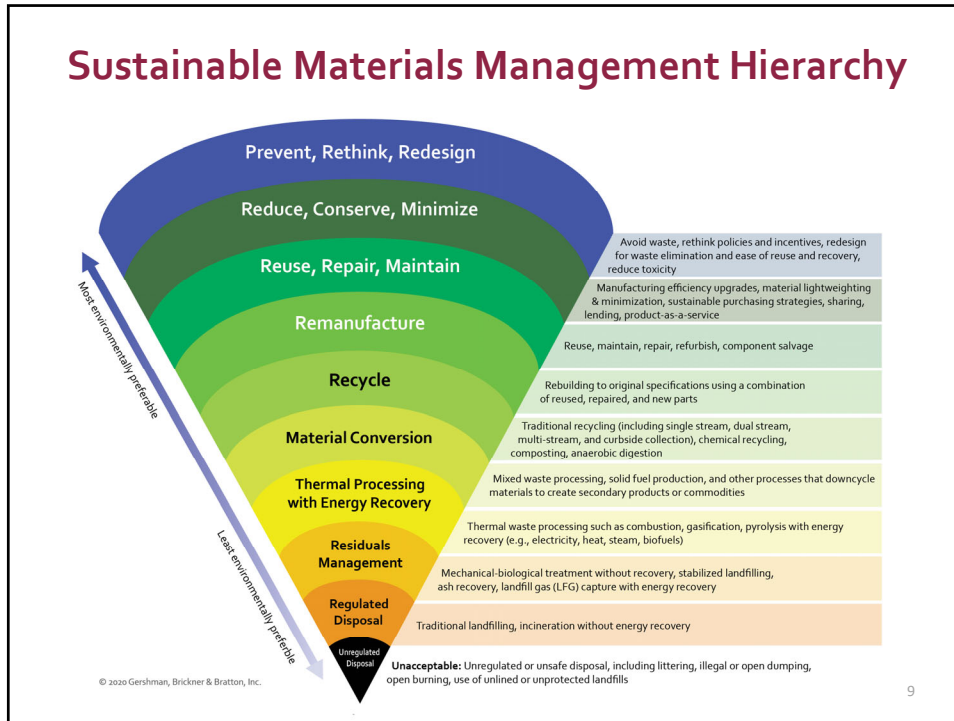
Sustainable Materials Management Hierarchy

Prevent, Rethink, Redesign

Reduce, Conserve, Minimize

Reuse, Repair, Maintain

Remanufacture

Recycle

Material Conversion

Thermal Processing with Energy Recovery

Residuals Management

Regulated Disposal

Unregulated Disposal

Avoid waste, rethink policies and incentives, redesign for waste elimination and ease of reuse and recovery, reduce toxicity

Manufacturing efficiency upgrades, material lightweighting & minimization, sustainable purchasing strategies, sharing, lending, product-as-a-service

Reuse, maintain, repair, refurbish, component salvage

Rebuilding to original specifications using a combination of reused, repaired, and new parts

Traditional recycling (including single stream, dual stream, multi-stream, and curbside collection), chemical recycling, composting, anaerobic digestion

Mixed waste processing, solid fuel production, and other processes that downcycle materials to create secondary products or commodities

Thermal waste processing such as combustion, gasification, pyrolysis with energy recovery (e.g., electricity, heat, steam, biofuels)

Mechanical-biological treatment without recovery, stabilized landfilling, ash recovery, landfill gas (LFG) capture with energy recovery

Traditional landfilling, incineration without energy recovery

Unacceptable: Unregulated or unsafe disposal, including littering, illegal or open dumping, open burning, use of unlined or unprotected landfills

Most environmentally preferable

Least environmentally preferable

© 2020 Gershman, Brickner & Bratton, Inc.

9